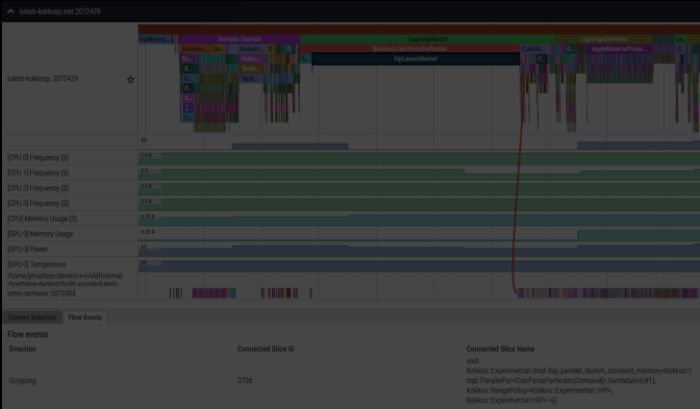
lulesh-kokkos.rnt 2072429

lulesh-kokkos 2072429

Domain::Domain

LagrangeNodal

LagrangeElements

hipLaunchKernel

ApplyMaterialPrope...

[CPU 0] Frequency (0)

[CPU 1] Frequency (0)

[CPU 2] Frequency (0)

[CPU 3] Frequency (0)

[CPU] Memory Usage (0)

[GPU 0] Memory Usage

[GPU 0] Power

[GPU 0] Temperature

Current Selection

Flow Events

Flow events

Direction

Connected Slice ID

Connected Slice Name

Outgoing

2736

void Kokkos::Experimental::Impl::hip_parallel_launch_constant_memory<Kokkos::Impl::ParallelFor<CalcForceForNodes(Domain&)::{lambda(int)#1}, Kokkos::RangePolicy<Kokkos::Experimental::HIP>, Kokkos::Experimental::HIP> >()